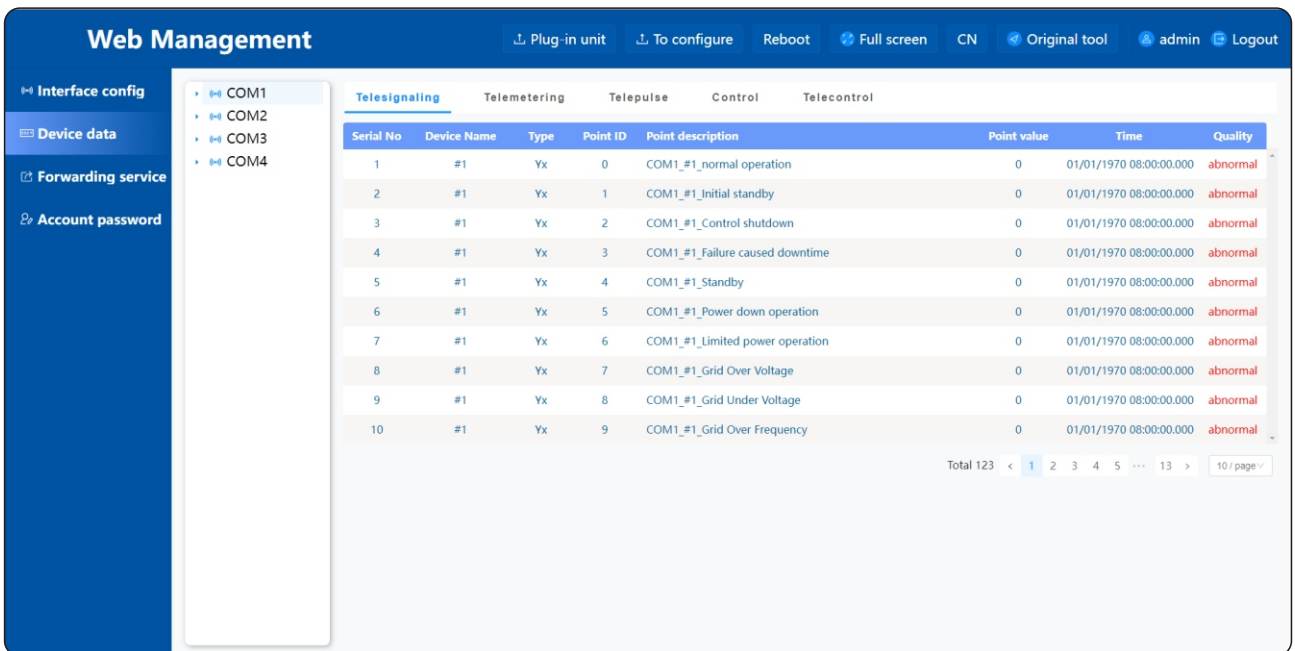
Web Management

Plug-in unit
To configure
Reboot
Full screen
CN
Original tool
admin
Logout

Interface config
Device data
Forwarding service
Account password

COM1
COM2
COM3
COM4

Telesignaling
Telemetering
Telepulse
Control
Telecontrol

| Serial No | Device Name | Type | Point ID | Point description | Point value | Time | Quality |
|---|---|---|---|---|---|---|---|
| 1 | #1 | Yx | 0 | COM1_#1_normal operation | 0 | 01/01/1970 08:00:00.000 | abnormal |
| 2 | #1 | Yx | 1 | COM1_#1_Initial standby | 0 | 01/01/1970 08:00:00.000 | abnormal |
| 3 | #1 | Yx | 2 | COM1_#1_Control shutdown | 0 | 01/01/1970 08:00:00.000 | abnormal |
| 4 | #1 | Yx | 3 | COM1_#1_Failure caused downtime | 0 | 01/01/1970 08:00:00.000 | abnormal |
| 5 | #1 | Yx | 4 | COM1_#1_Standby | 0 | 01/01/1970 08:00:00.000 | abnormal |
| 6 | #1 | Yx | 5 | COM1_#1_Power down operation | 0 | 01/01/1970 08:00:00.000 | abnormal |
| 7 | #1 | Yx | 6 | COM1_#1_Limited power operation | 0 | 01/01/1970 08:00:00.000 | abnormal |
| 8 | #1 | Yx | 7 | COM1_#1_Grid Over Voltage | 0 | 01/01/1970 08:00:00.000 | abnormal |
| 9 | #1 | Yx | 8 | COM1_#1_Grid Under Voltage | 0 | 01/01/1970 08:00:00.000 | abnormal |
| 10 | #1 | Yx | 9 | COM1_#1_Grid Over Frequency | 0 | 01/01/1970 08:00:00.000 | abnormal |

Total 123 < 1 2 3 4 5 ··· 13 > 10 / page